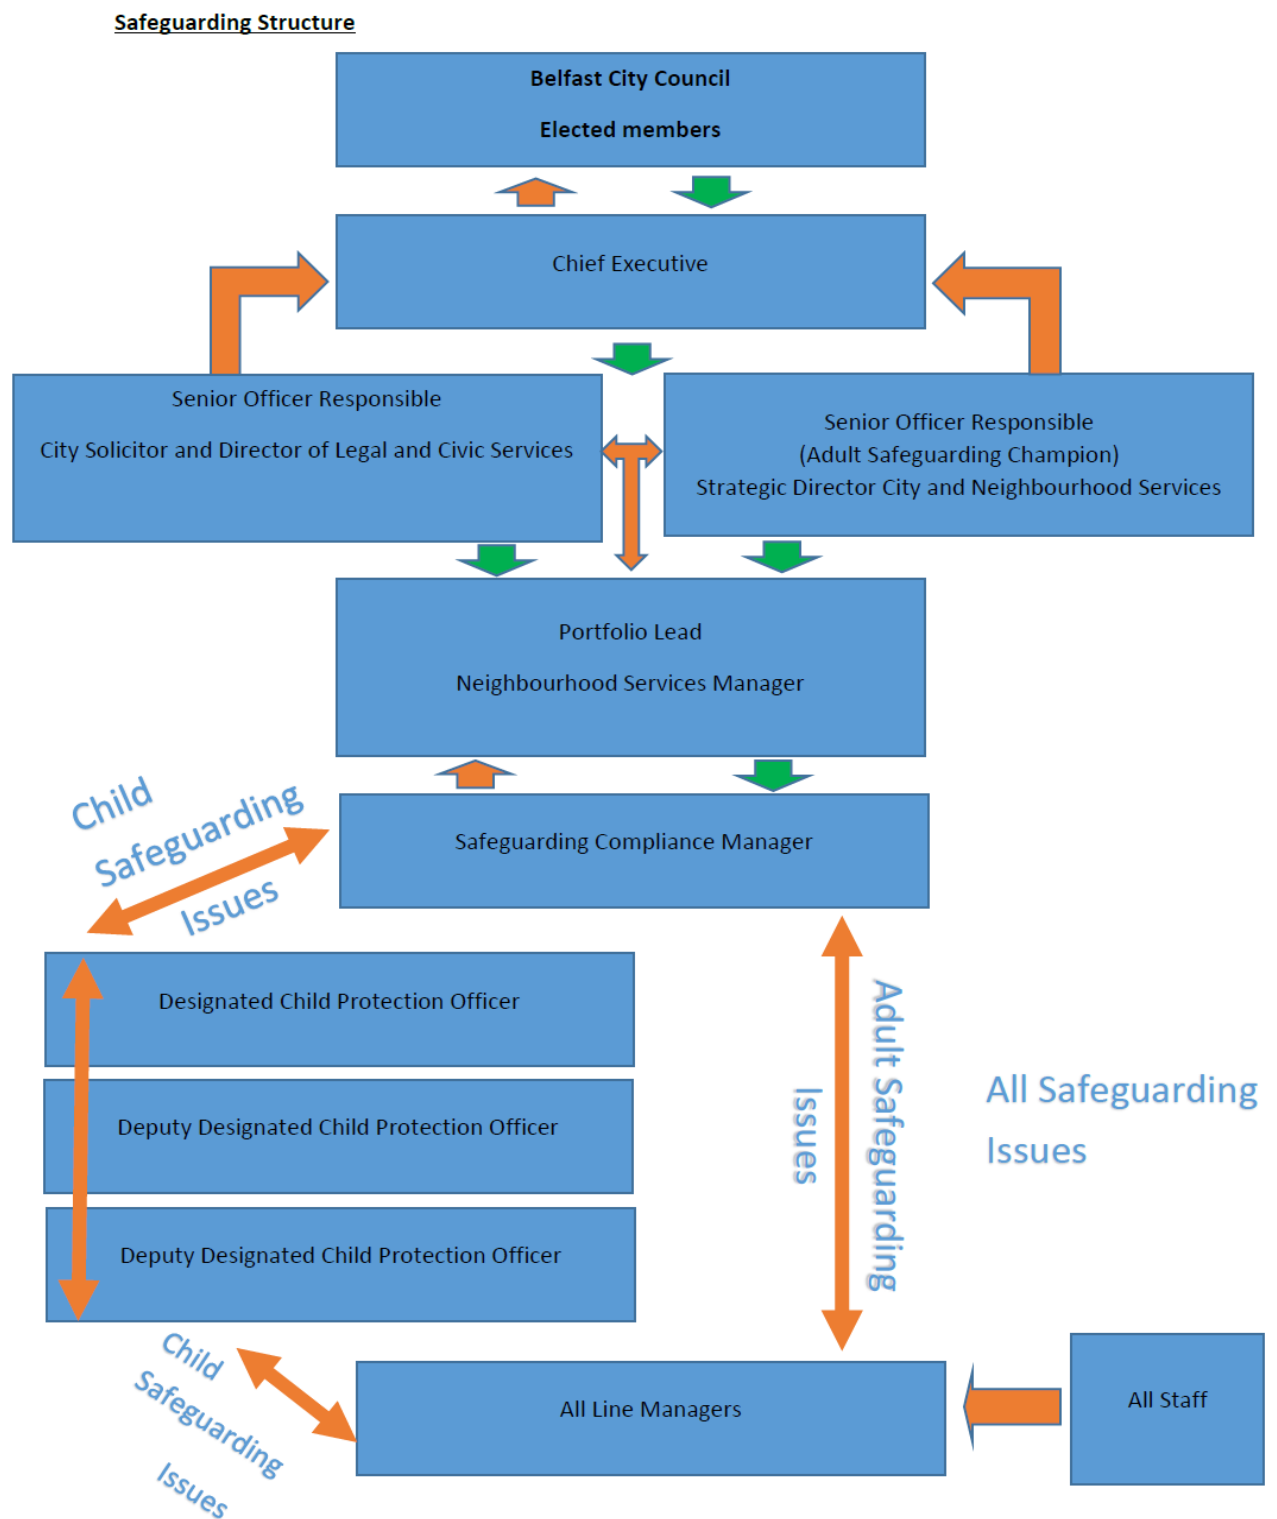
Safeguarding Structure

Belfast City Council

Elected members

Chief Executive

Senior Officer Responsible

City Solicitor and Director of Legal and Civic Services

Senior Officer Responsible
(Adult Safeguarding Champion)
Strategic Director City and Neighbourhood Services

Portfolio Lead

Neighbourhood Services Manager

Child Safeguarding Issues

Safeguarding Compliance Manager

Designated Child Protection Officer

Deputy Designated Child Protection Officer

Deputy Designated Child Protection Officer

Adult Safeguarding Issues

All Safeguarding Issues

Child Safeguarding Issues

All Line Managers

All Staff